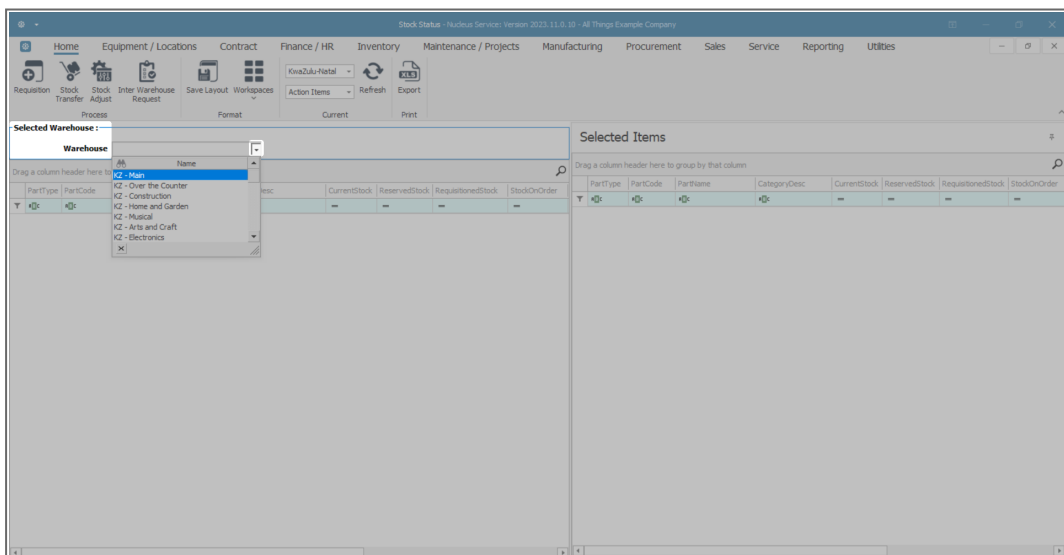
Stock Status - Nucleus Service: Version 2023.11.0.10 - All Things Example Company

Home Equipment / Locations Contract Finance / HR Inventory Maintenance / Projects Manufacturing Procurement Sales Service Reporting Utilities

Requisition Stock Transfer Stock Adjust Inter Warehouse Request Save Layout Workspaces KwaZulu-Natal Action Items Refresh Export

Process Format Current Print

Selected Warehouse :

Warehouse

Drag a column header here to

PartType PartCode

Name
KZ - Main
KZ - Over the Counter
KZ - Construction
KZ - Home and Garden
KZ - Musical
KZ - Arts and Craft
KZ - Electronics

Desc CurrentStock ReservedStock RequisitionedStock StockOnOrder

Selected Items

Drag a column header here to group by that column

| PartType | PartCode | PartName | CategoryDesc | CurrentStock | ReservedStock | RequisitionedStock | StockOnOrder |
|---|---|---|---|---|---|---|---|